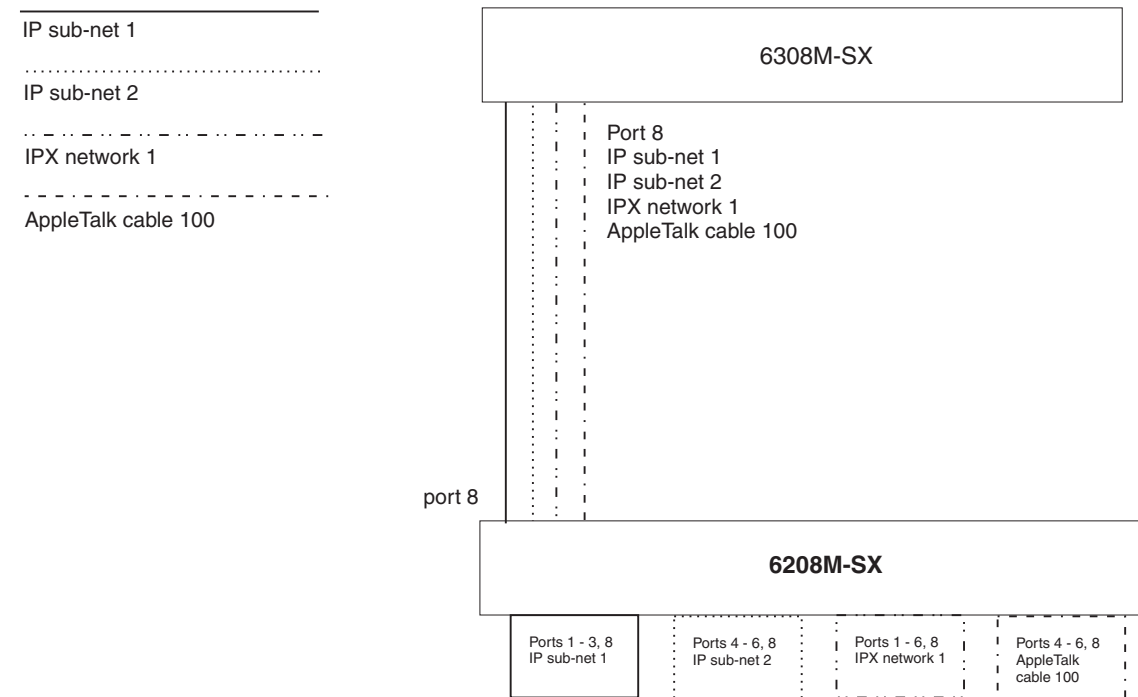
IP sub-net 1

IP sub-net 2

IPX network 1

AppleTalk cable 100

6308M-SX

Port 8
IP sub-net 1
IP sub-net 2
IPX network 1
AppleTalk cable 100

port 8

6208M-SX

Ports 1 - 3, 8
IP sub-net 1

Ports 4 - 6, 8
IP sub-net 2

Ports 1 - 6, 8
IPX network 1

Ports 4 - 6, 8
AppleTalk cable 100